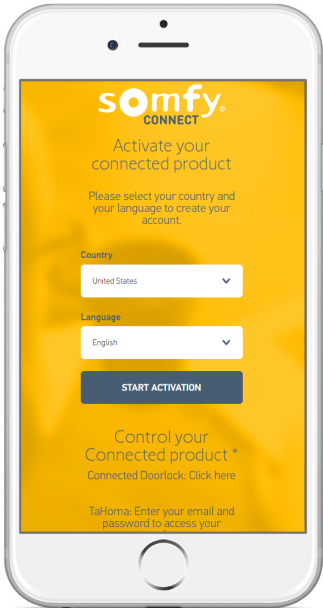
somfy.
CONNECT

Activate your connected product

Please select your country and your language to create your account.

Country

United States

Language

English

START ACTIVATION

Control your Connected product *

Connected Doorlock: Click here

TaHoma: Enter your email and password to access your